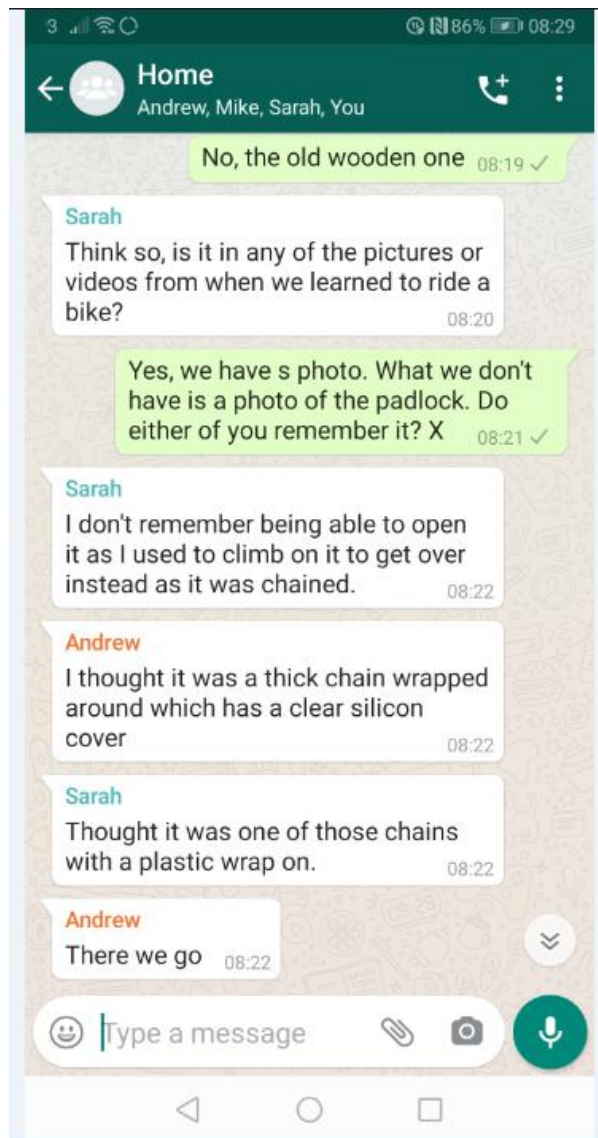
3 86% 08:29

Home
Andrew, Mike, Sarah, You

No, the old wooden one 08:19

Sarah
Think so, is it in any of the pictures or videos from when we learned to ride a bike? 08:20

Yes, we have s photo. What we don't have is a photo of the padlock. Do either of you remember it? X 08:21

Sarah
I don't remember being able to open it as I used to climb on it to get over instead as it was chained. 08:22

Andrew
I thought it was a thick chain wrapped around which has a clear silicon cover 08:22

Sarah
Thought it was one of those chains with a plastic wrap on. 08:22

Andrew
There we go 08:22

Type a message